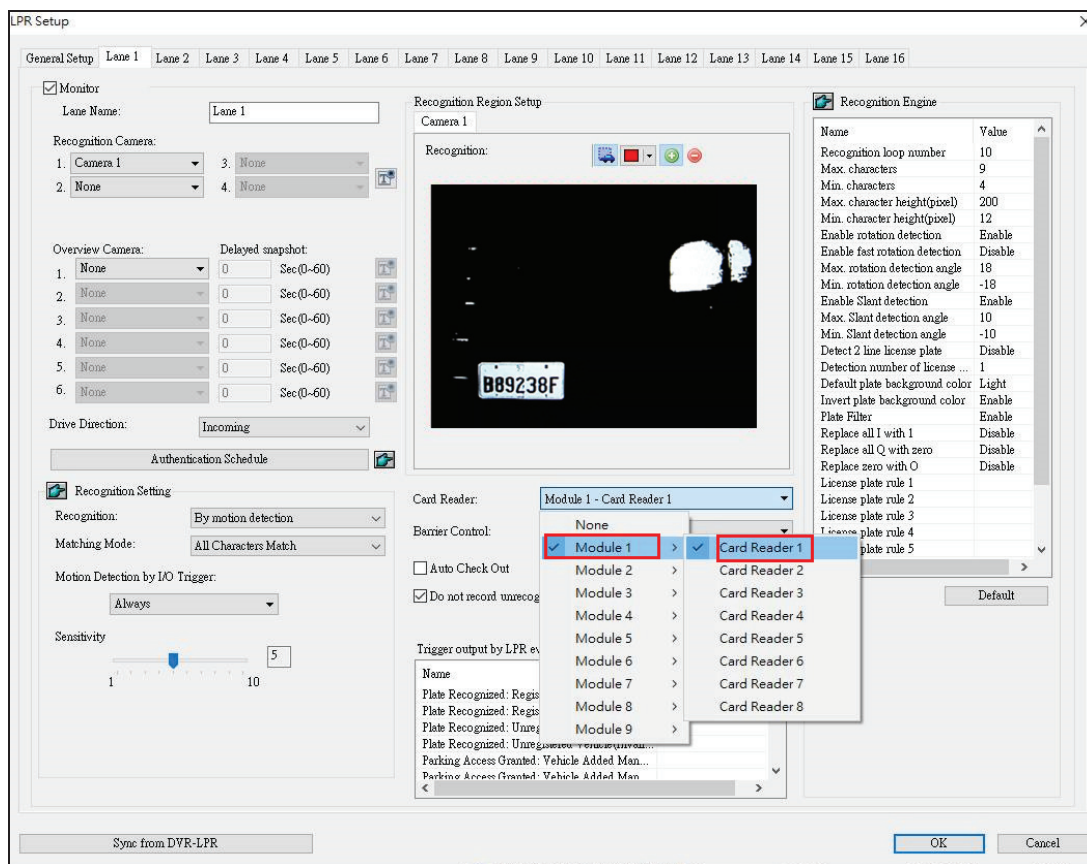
LPR Setup

General Setup Lane 1 Lane 2 Lane 3 Lane 4 Lane 5 Lane 6 Lane 7 Lane 8 Lane 9 Lane 10 Lane 11 Lane 12 Lane 13 Lane 14 Lane 15 Lane 16

Monitor

Lane Name: Lane 1

Recognition Camera:
1. Camera 1
3. None
2. None
4. None

Overview Camera: Delayed snapshot:
1. None 0 Sec(0~60)
2. None 0 Sec(0~60)
3. None 0 Sec(0~60)
4. None 0 Sec(0~60)
5. None 0 Sec(0~60)
6. None 0 Sec(0~60)

Drive Direction: Incoming

Authentication Schedule

Recognition Setting
Recognition: By motion detection
Matching Mode: All Characters Match
Motion Detection by I/O Trigger:
Always
Sensitivity
5
1 10

Recognition Region Setup
Camera 1
Recognition:

B89238F

Card Reader: Module 1 - Card Reader 1
Barrier Control:
Auto Check Out
Do not record unrecog

Trigger output by LPR ev
Name
Plate Recognized: Regis
Plate Recognized: Regis
Plate Recognized: Unreg
Plate Recognized: Unregistered Vehicle (Invali...
Parking Access Granted: Vehicle Added Man...
Parking Access Granted: Vehicle Added Man

None
Module 1
Module 2
Module 3
Module 4
Module 5
Module 6
Module 7
Module 8
Module 9

Card Reader 1
Card Reader 2
Card Reader 3
Card Reader 4
Card Reader 5
Card Reader 6
Card Reader 7
Card Reader 8

Recognition Engine

| Name | Value |
|---|---|
| Recognition loop number | 10 |
| Max. characters | 9 |
| Min. characters | 4 |
| Max. character height(pixel) | 200 |
| Min. character height(pixel) | 12 |
| Enable rotation detection | Enable |
| Enable fast rotation detection | Disable |
| Max. rotation detection angle | 18 |
| Min. rotation detection angle | -18 |
| Enable Slant detection | Enable |
| Max. Slant detection angle | 10 |
| Min. Slant detection angle | -10 |
| Detect 2 line license plate | Disable |
| Detection number of license ... | 1 |
| Default plate background color | Light |
| Invert plate background color | Enable |
| Plate Filter | Enable |
| Replace all I with 1 | Disable |
| Replace all Q with zero | Disable |
| Replace zero with O | Disable |
| License plate rule 1 | |
| License plate rule 2 | |
| License plate rule 3 | |
| License plate rule 4 | |
| plate rule 5 | |

Default

Sync from DVR-LPR

OK Cancel